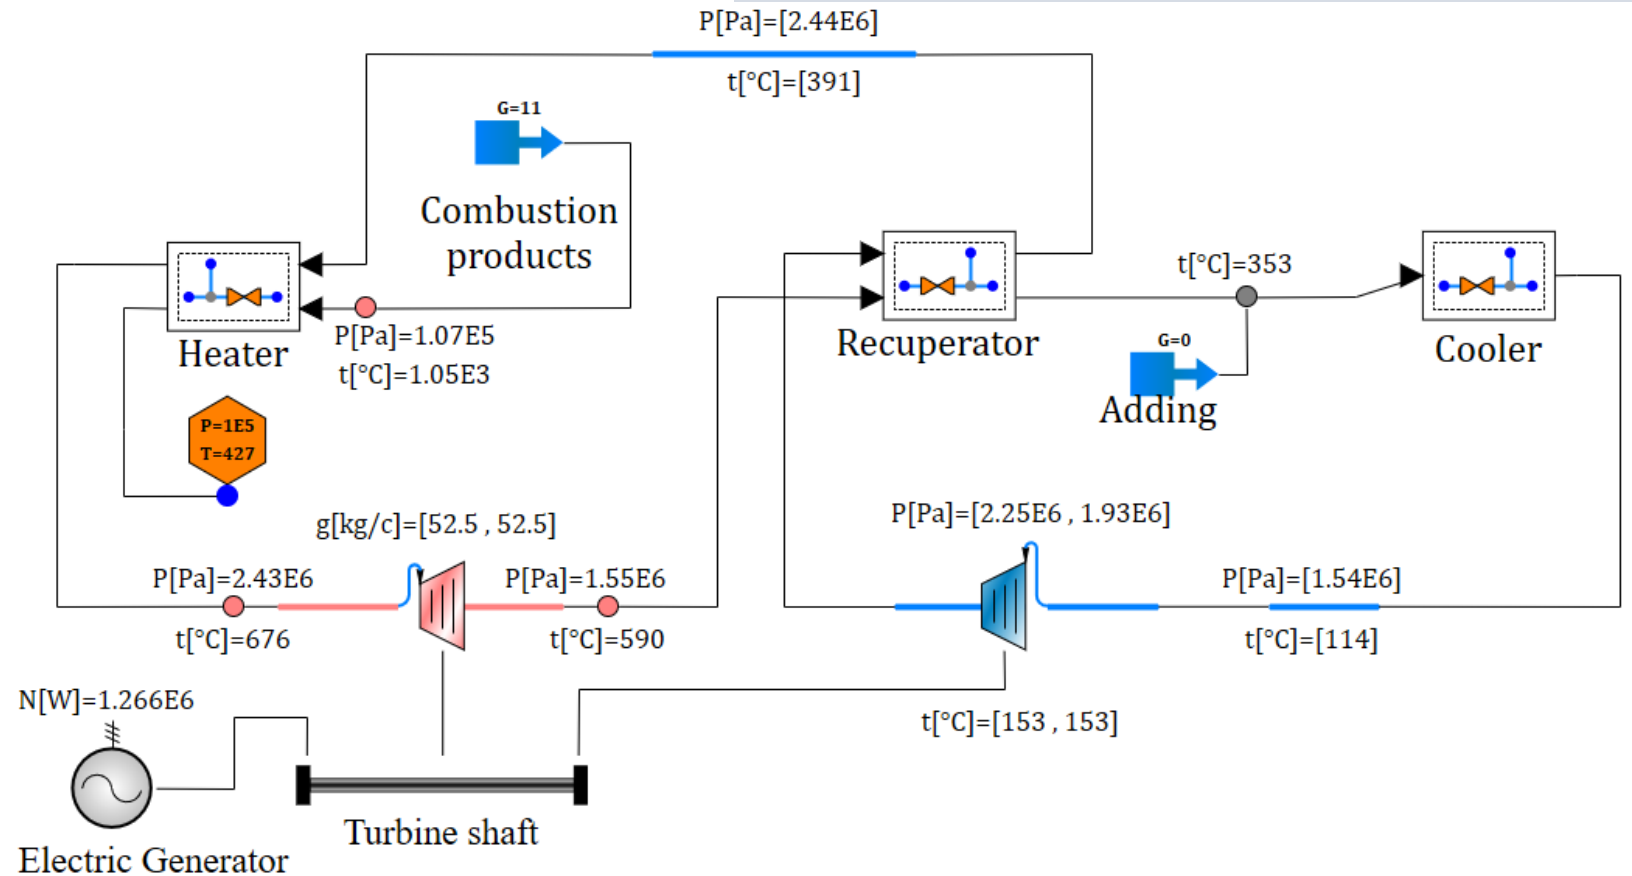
P[Pa]=[2.44E6]

t[°C]=[391]

G=11

Combustion products

Heater

P[Pa]=1.07E5

t[°C]=1.05E3

P=1E5

T=427

Recuperator

t[°C]=353

G=0

Adding

Cooler

g[kg/c]=[52.5 , 52.5]

P[Pa]=[2.25E6 , 1.93E6]

P[Pa]=2.43E6

P[Pa]=1.55E6

P[Pa]=[1.54E6]

t[°C]=676

t[°C]=590

t[°C]=[114]

N[W]=1.266E6

t[°C]=[153 , 153]

Turbine shaft

Electric Generator